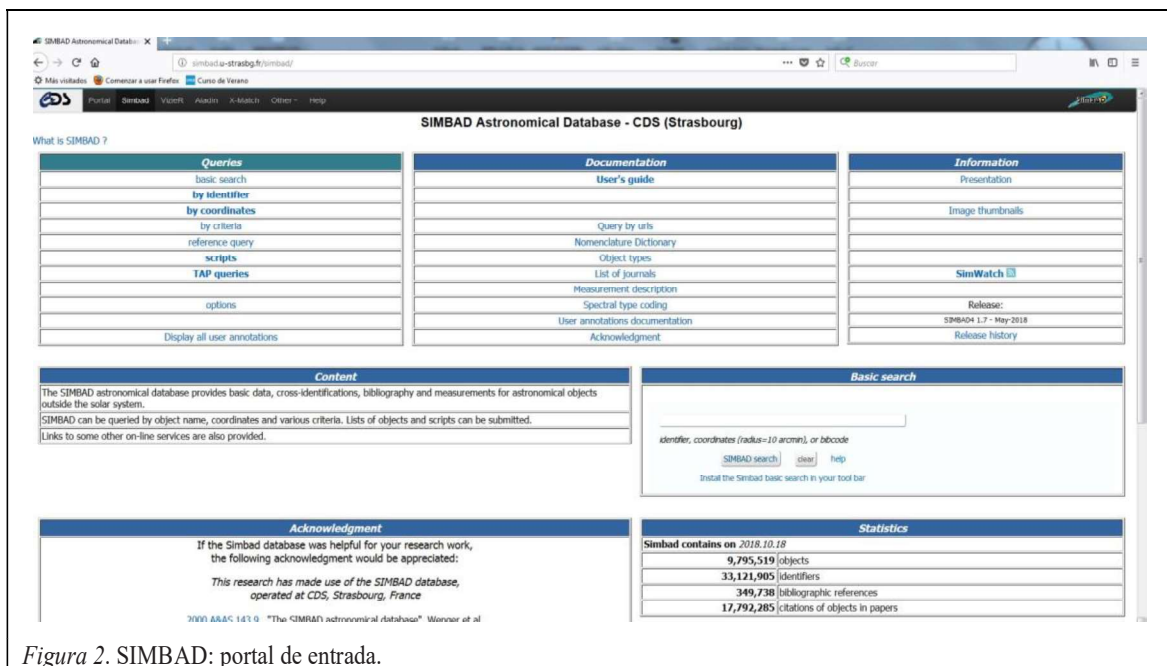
SIMBAD Astronomical Databa: ×

simbad.u-strasbg.fr/simbad/

Buscar

Más visitados Comenzar a usar Firefox Curso de Verano

Portal Simbad VizieR Aladin X-Match Other Help

SIMBAD Astronomical Database - CDS (Strasbourg)

What is SIMBAD ?

| Queries | Documentation | Information |
|---|---|---|
| basic search | User's guide | Presentation |
| by identifier | | |
| by coordinates | | Image thumbnails |
| by criteria | Query by urls | |
| reference query | Nomenclature Dictionary | |
| scripts | Object types | |
| TAP queries | List of journals | SimWatch |
| | Measurement description | |
| options | Spectral type coding | Release: |
| | User annotations documentation | SIMBAD4 1.7 - May-2018 |
| Display all user annotations | Acknowledgment | Release history |

Content

The SIMBAD astronomical database provides basic data, cross-identifications, bibliography and measurements for astronomical objects outside the solar system.

SIMBAD can be queried by object name, coordinates and various criteria. Lists of objects and scripts can be submitted.

Links to some other on-line services are also provided.

Basic search

identifier, coordinates (radius=10 arcmin), or bibcode

SIMBAD search clear help

Install the Simbad basic search in your tool bar

Acknowledgment

If the Simbad database was helpful for your research work, the following acknowledgment would be appreciated:

This research has made use of the SIMBAD database, operated at CDS, Strasbourg, France

2000 A&AS 143 9 "The SIMBAD astronomical database", Wenger et al

Statistics

| Simbad contains on 2018.10.18 | |
|---|---|
| 9,795,519 | objects |
| 33,121,905 | identifiers |
| 349,738 | bibliographic references |
| 17,792,285 | citations of objects in papers |

Figura 2. SIMBAD: portal de entrada.